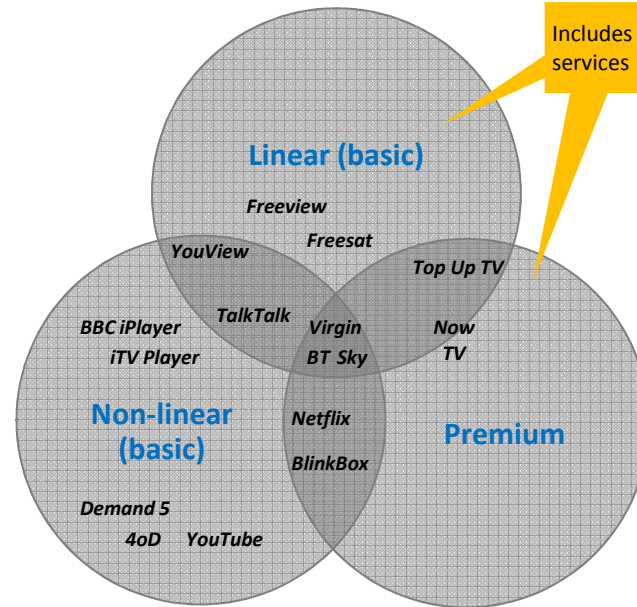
Includes services

Linear (basic)

Freeview

Freesat

YouView

Top Up TV

TalkTalk

Virgin

BT Sky

Now TV

BBC iPlayer

iTV Player

Non-linear (basic)

Netflix

BlinkBox

Premium

Demand 5

4oD

YouTube